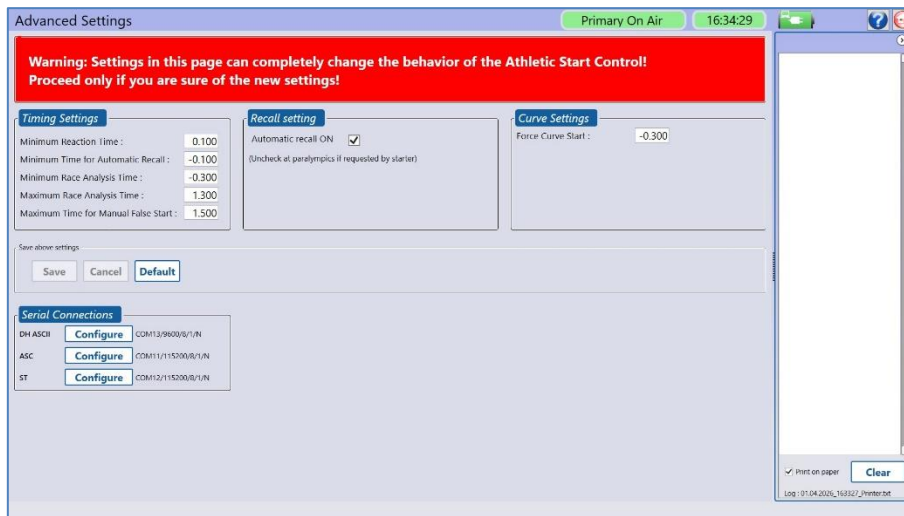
Advanced Settings

Primary On Air

16:34:29

Warning: Settings in this page can completely change the behavior of the Athletic Start Control!
Proceed only if you are sure of the new settings!

Timing Settings

| | |
|---|---|
| Minimum Reaction Time : | 0.100 |
| Minimum Time for Automatic Recall : | -0.100 |
| Minimum Race Analysis Time : | -0.300 |
| Maximum Race Analysis Time : | 1.300 |
| Maximum Time for Manual False Start : | 1.500 |

Recall setting

Automatic recall ON ✓

(Uncheck at paralympics if requested by starter)

Curve Settings

Force Curve Start : -0.300

Save above settings

Save Cancel Default

Serial Connections

| | | |
|---|---|---|
| DH ASCII | Configure | COM13/9600/8/1/N |
| ASC | Configure | COM11/115200/8/1/N |
| ST | Configure | COM12/115200/8/1/N |

Print on paper

Clear

Log : 01.04.2026_163327_Printer.txt